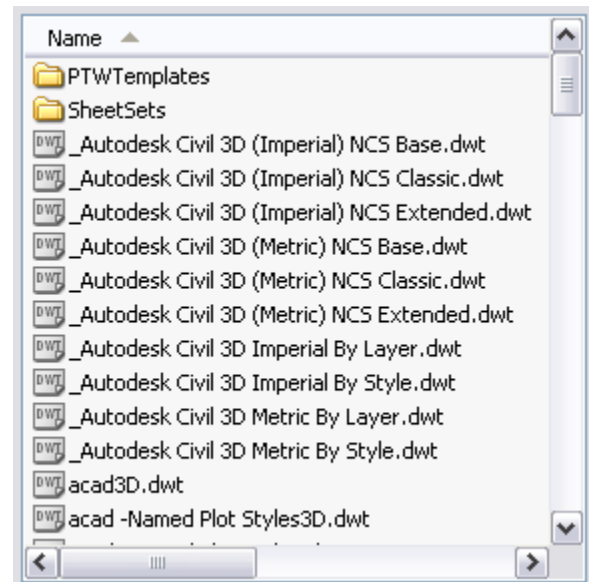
Name

PTWTemplates
SheetSets
_Autodesk Civil 3D (Imperial) NCS Base.dwt
_Autodesk Civil 3D (Imperial) NCS Classic.dwt
_Autodesk Civil 3D (Imperial) NCS Extended.dwt
_Autodesk Civil 3D (Metric) NCS Base.dwt
_Autodesk Civil 3D (Metric) NCS Classic.dwt
_Autodesk Civil 3D (Metric) NCS Extended.dwt
_Autodesk Civil 3D Imperial By Layer.dwt
_Autodesk Civil 3D Imperial By Style.dwt
_Autodesk Civil 3D Metric By Layer.dwt
_Autodesk Civil 3D Metric By Style.dwt
acad3D.dwt
acad -Named Plot Styles3D.dwt
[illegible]